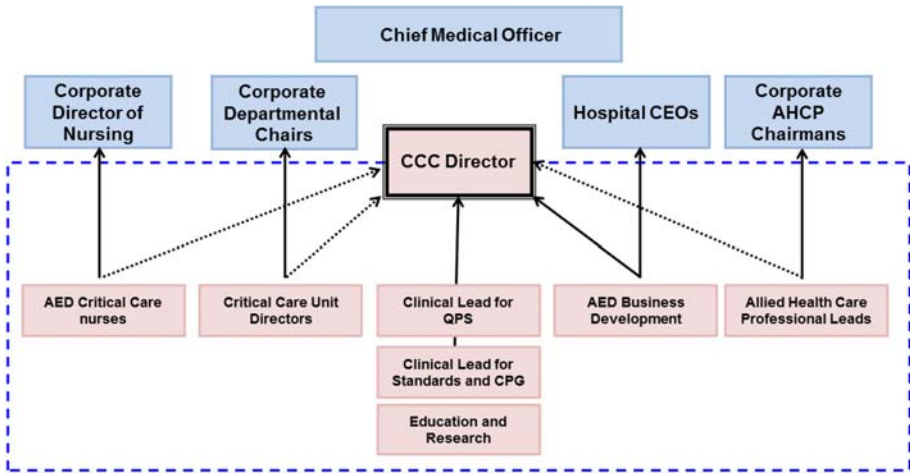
Chief Medical Officer

Corporate Director of Nursing

Corporate Departmental Chairs

Hospital CEOs

Corporate AHCP Chairmans

CCC Director

AED Critical Care nurses

Critical Care Unit Directors

Clinical Lead for QPS

AED Business Development

Allied Health Care Professional Leads

Clinical Lead for Standards and CPG

Education and Research